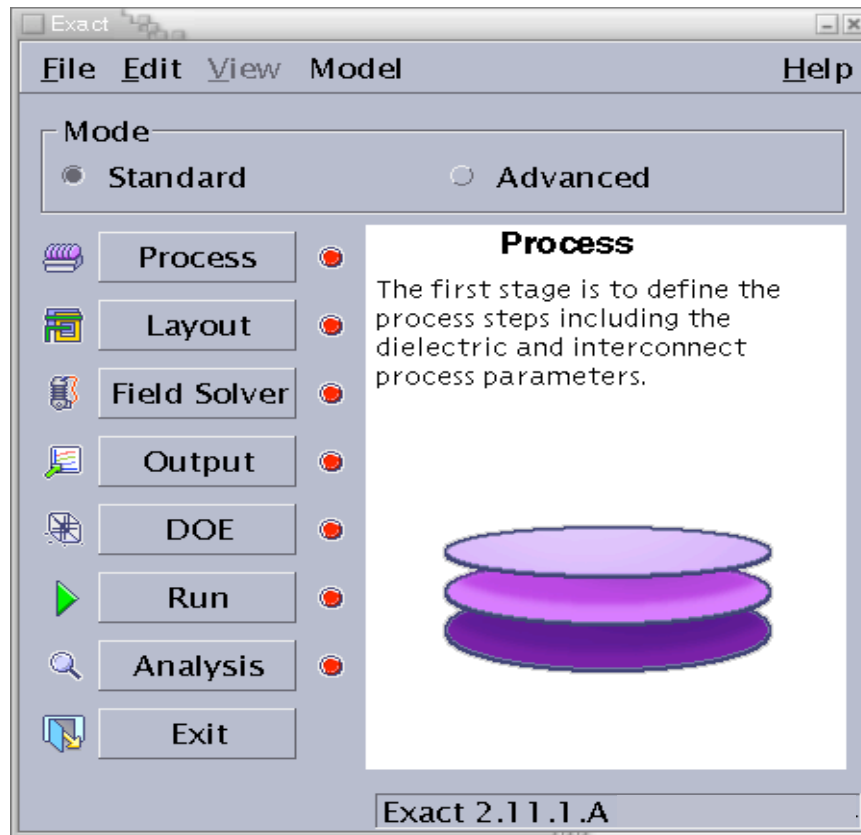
Exact

File Edit View Model Help

Mode
Standard Advanced

Process
Layout
Field Solver
Output
DOE
Run
Analysis
Exit

Process

The first stage is to define the process steps including the dielectric and interconnect process parameters.

Exact 2.11.1.A